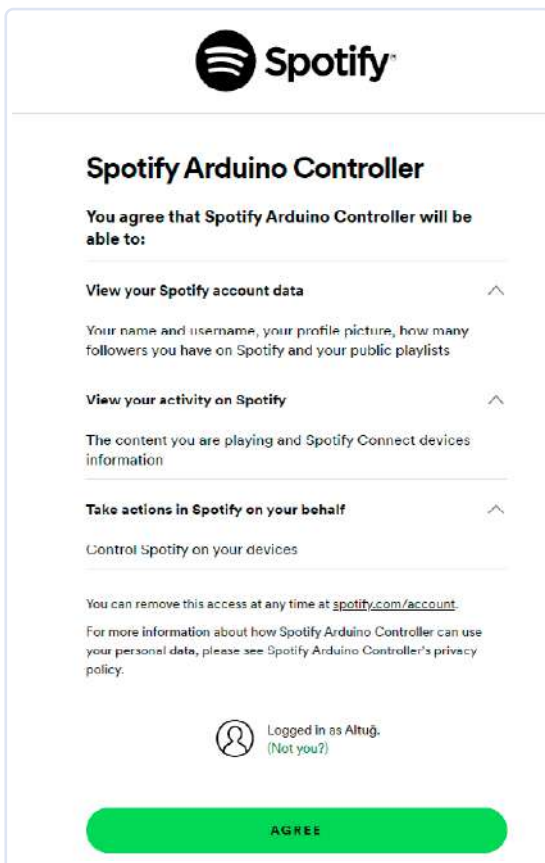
Spotify

Spotify Arduino Controller

You agree that Spotify Arduino Controller will be able to:

View your Spotify account data

Your name and username, your profile picture, how many followers you have on Spotify and your public playlists

View your activity on Spotify

The content you are playing and Spotify Connect devices information

Take actions in Spotify on your behalf

Control Spotify on your devices

You can remove this access at any time at spotify.com/account.

For more information about how Spotify Arduino Controller can use your personal data, please see Spotify Arduino Controller's privacy policy.

Logged in as Altuğ.
(Not you?)

AGREE